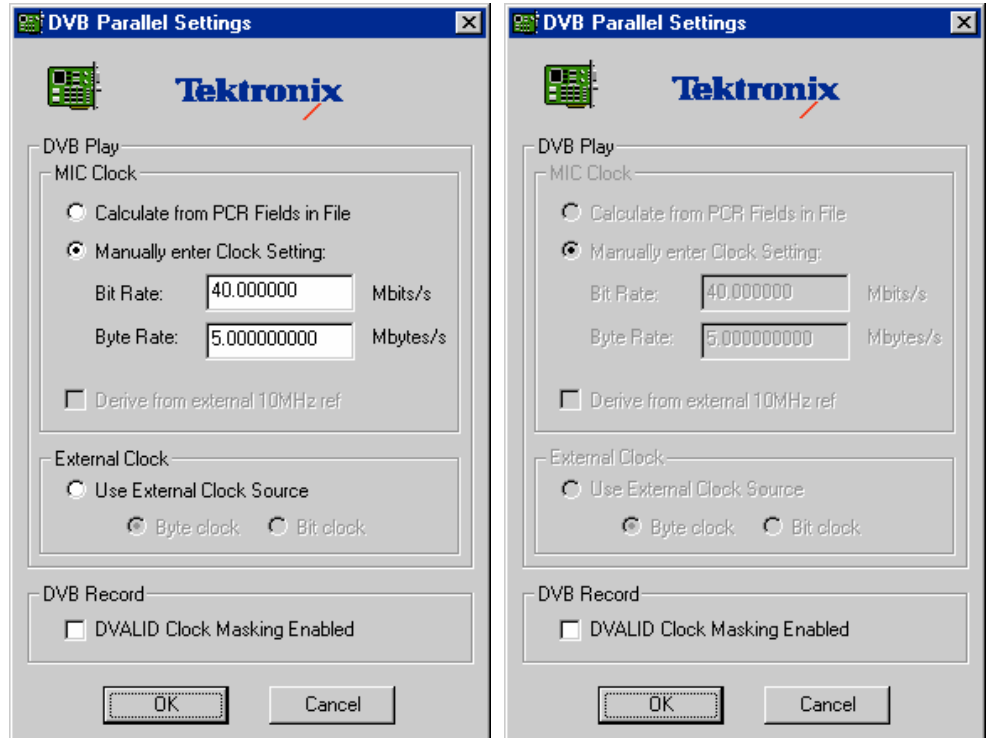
DVB Parallel Settings

Tektronix

DVB Play

MIC Clock

Calculate from PCR Fields in File

Manually enter Clock Setting:

Bit Rate: 40.000000 Mbits/s

Byte Rate: 5.000000000 Mbytes/s

Derive from external 10MHz ref

External Clock

Use External Clock Source

Byte clock Bit clock

DVB Record

DVALID Clock Masking Enabled

OK Cancel

DVB Parallel Settings

Tektronix

DVB Play

MIC Clock

Calculate from PCR Fields in File

Manually enter Clock Setting:

Bit Rate: 40.000000 Mbits/s

Byte Rate: 5.000000000 Mbytes/s

Derive from external 10MHz ref

External Clock

Use External Clock Source

Byte clock Bit clock

DVB Record

DVALID Clock Masking Enabled

OK Cancel